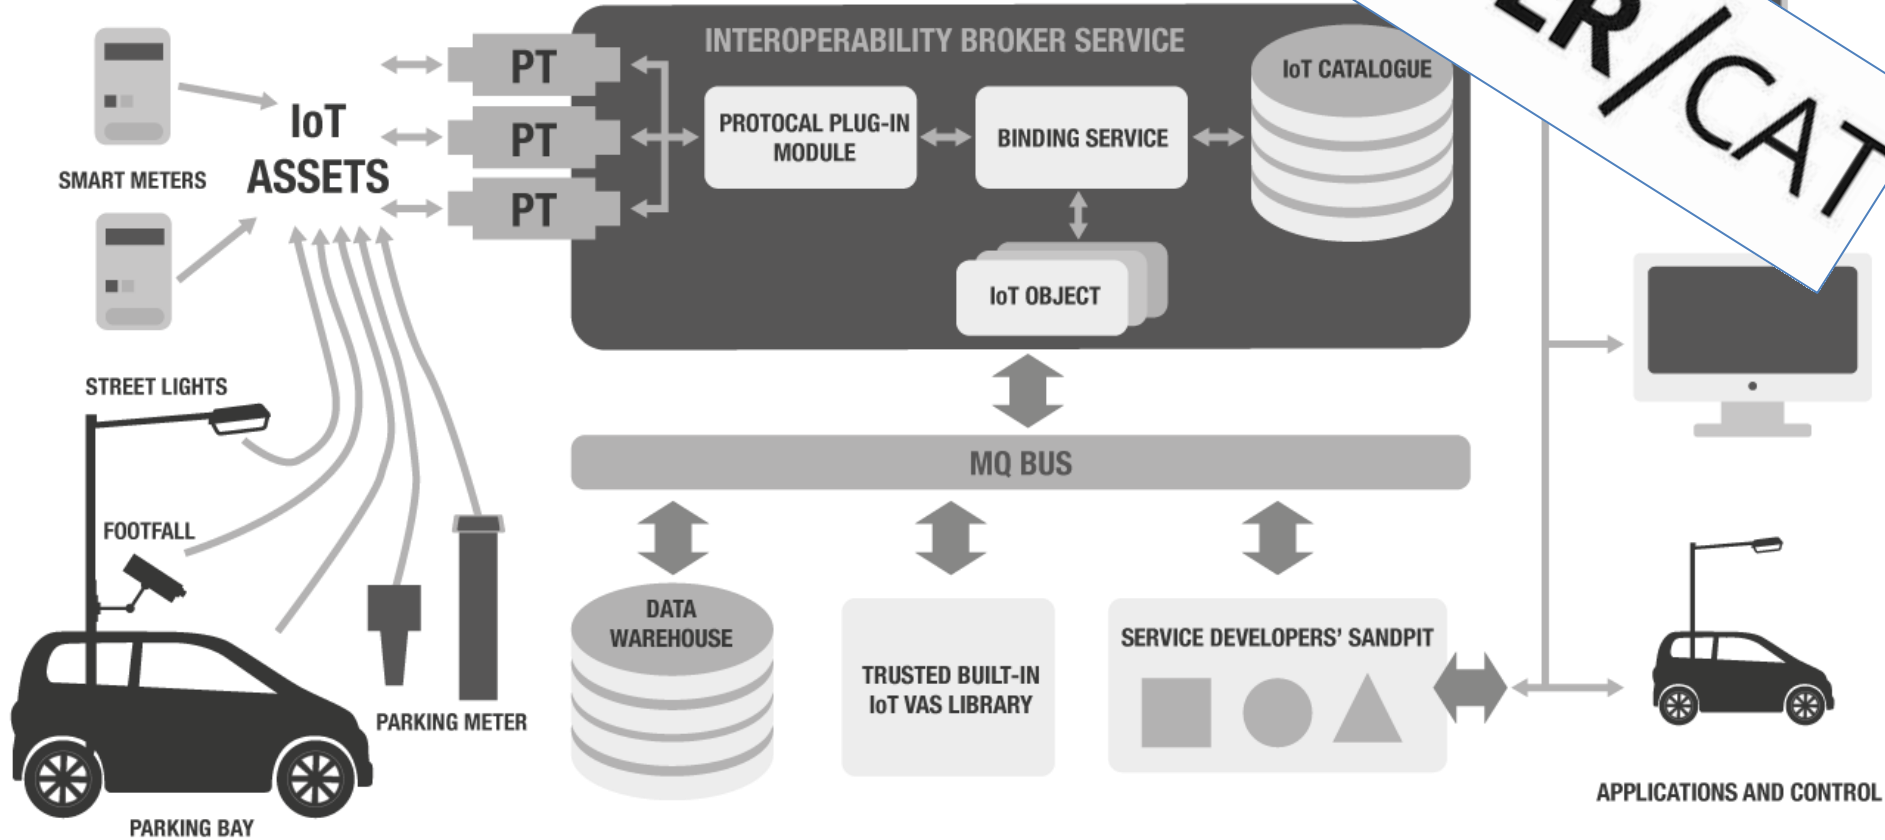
SMART METERS

IoT ASSETS

PT

PT

PT

INTEROPERABILITY BROKER SERVICE

PROTOCAL PLUG-IN MODULE

BINDING SERVICE

IoT CATALOGUE

IoT OBJECT

ER/CAT

STREET LIGHTS

FOOTFALL

PARKING METER

PARKING BAY

MQ BUS

DATA WAREHOUSE

TRUSTED BUILT-IN IoT VAS LIBRARY

SERVICE DEVELOPERS' SANDPIT

APPLICATIONS AND CONTROL